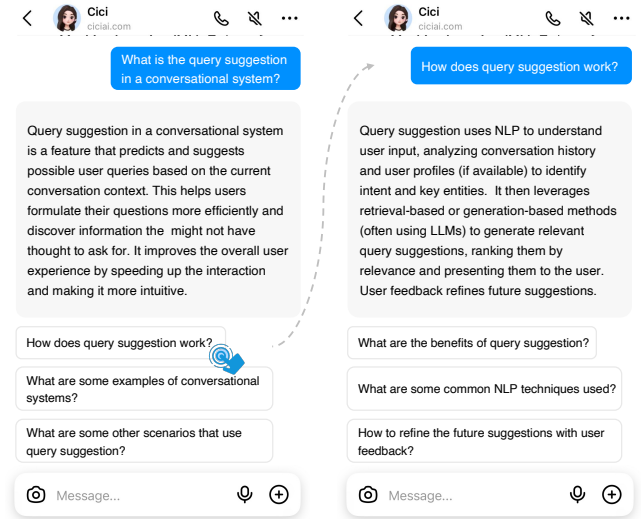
Cici
ciciai.com

What is the query suggestion in a conversational system?

Query suggestion in a conversational system is a feature that predicts and suggests possible user queries based on the current conversation context. This helps users formulate their questions more efficiently and discover information the might not have thought to ask for. It improves the overall user experience by speeding up the interaction and making it more intuitive.

How does query suggestion work?

What are some examples of conversational systems?

What are some other scenarios that use query suggestion?

Message...

Cici
ciciai.com

How does query suggestion work?

Query suggestion uses NLP to understand user input, analyzing conversation history and user profiles (if available) to identify intent and key entities. It then leverages retrieval-based or generation-based methods (often using LLMs) to generate relevant query suggestions, ranking them by relevance and presenting them to the user. User feedback refines future suggestions.

What are the benefits of query suggestion?

What are some common NLP techniques used?

How to refine the future suggestions with user feedback?

Message...